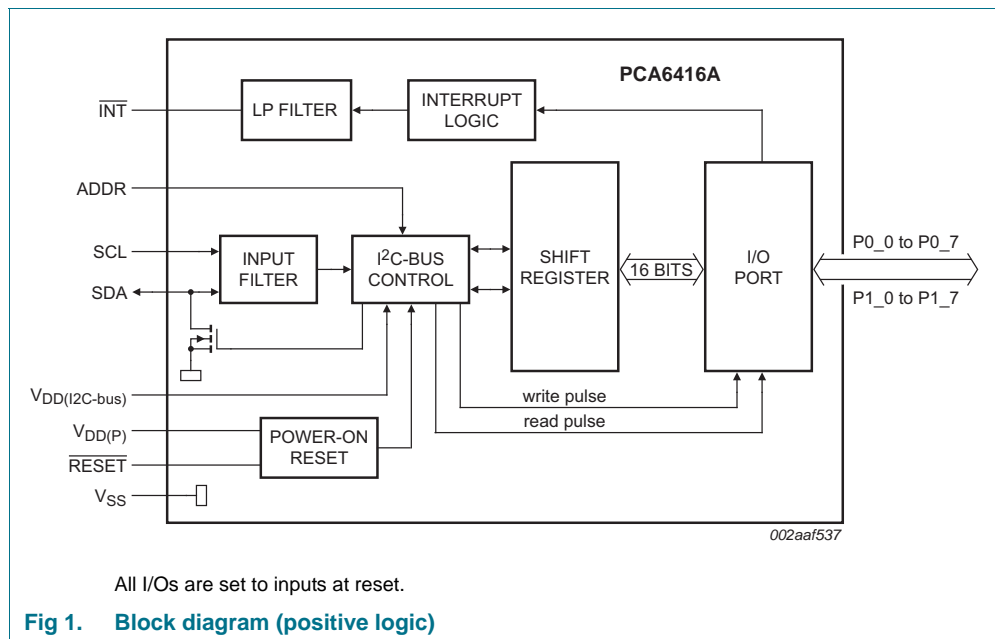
PCA6416A

$\overline{INT}$

LP FILTER

INTERRUPT LOGIC

ADDR

SCL

SDA

INPUT FILTER

I$^2$C-BUS CONTROL

SHIFT REGISTER

16 BITS

I/O PORT

P0_0 to P0_7

P1_0 to P1_7

$V_{DD(I2C-bus)}$

write pulse

read pulse

$V_{DD(P)}$

$\overline{RESET}$

POWER-ON RESET

$V_{SS}$

002aaf537

All I/Os are set to inputs at reset.

Fig 1. Block diagram (positive logic)